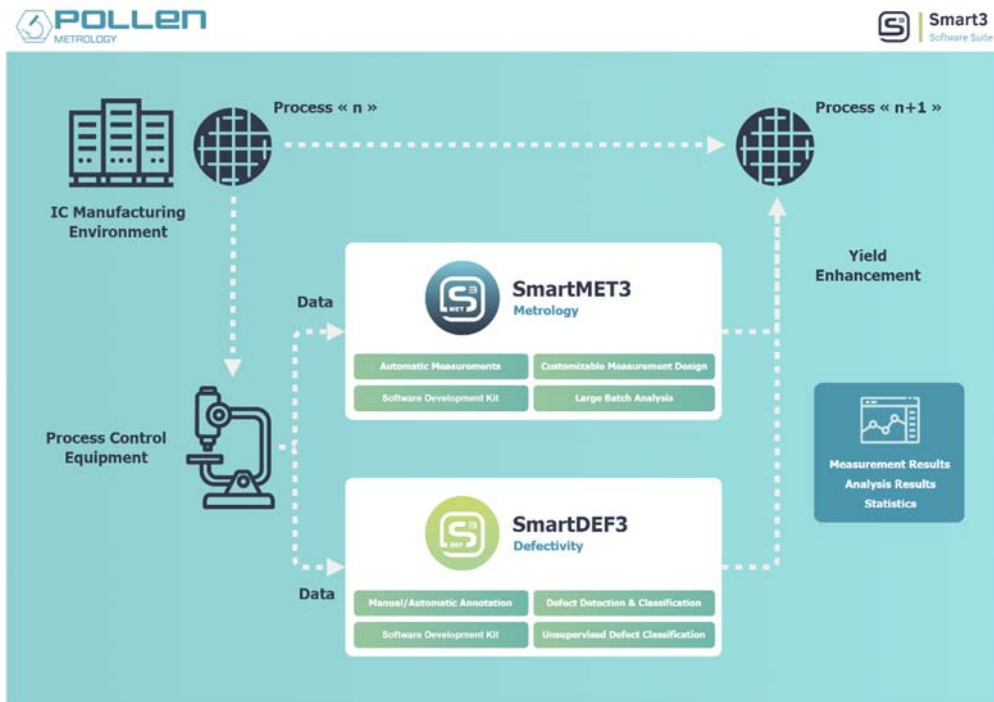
POLLEN METROLOGY

Smart3 Software Suite

Process « n »

Process « n+1 »

IC Manufacturing Environment

Yield Enhancement

Data

SmartMET3
Metrology

Automatic Measurements
Customizable Measurement Design
Software Development Kit
Large Batch Analysis

Process Control Equipment

Measurement Results
Analysis Results
Statistics

SmartDEF3
Defectivity

Data

Manual/Automatic Annotation
Defect Detection & Classification
Software Development Kit
Unsupervised Defect Classification